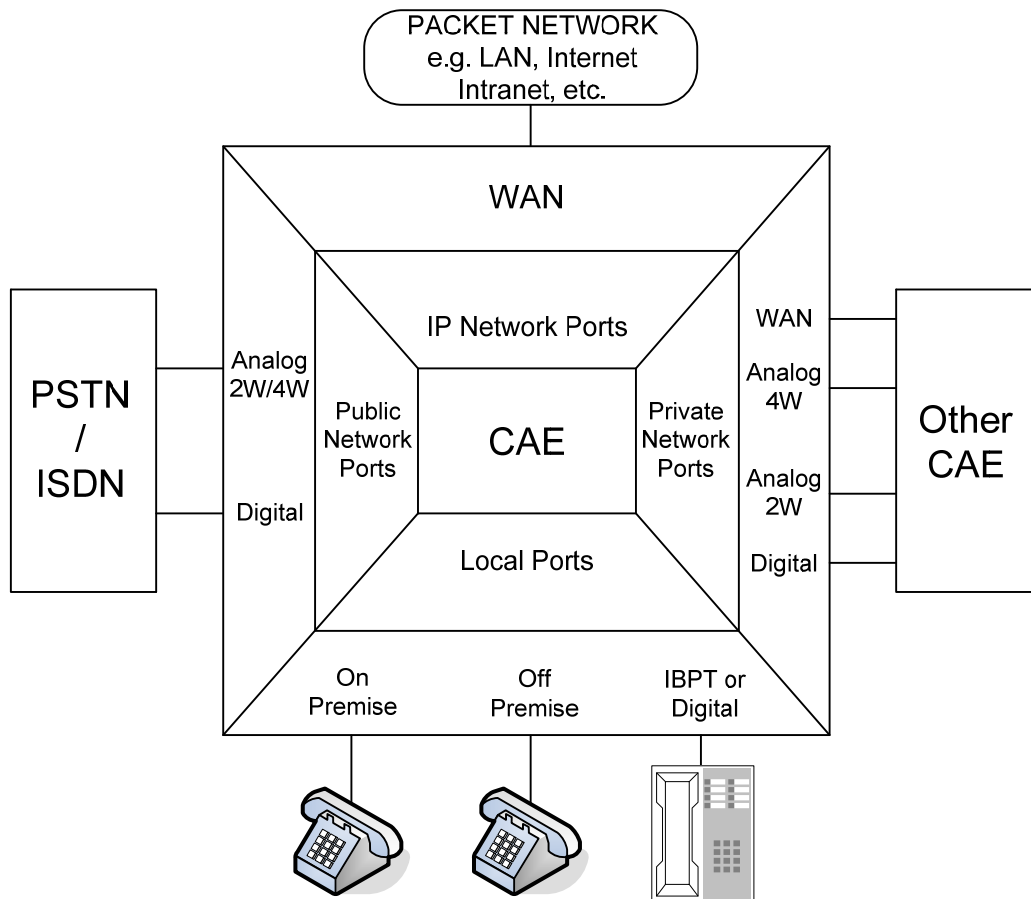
PACKET NETWORK
e.g. LAN, Internet
Intranet, etc.

WAN

PSTN
/
ISDN

Analog
2W/4W

Digital

IP Network Ports

Public
Network
Ports

CAE

Private
Network
Ports

Local Ports

WAN

Analog
4W

Analog
2W

Digital

Other
CAE

On
Premise

Off
Premise

IBPT or
Digital